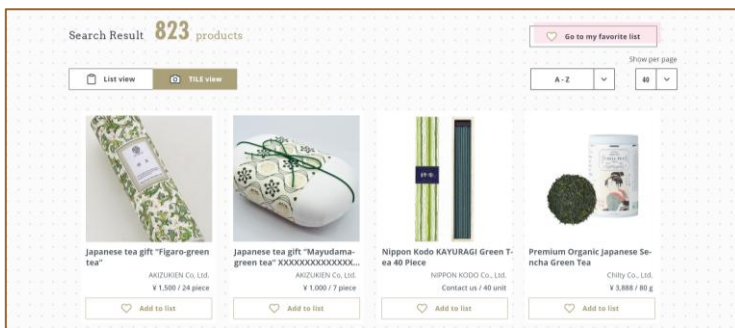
Search Result 823 products

Go to my favorite list

Show per page

List view

TILE view

A - Z

40

Japanese tea gift "Figaro-green tea"
AKIZUKIEN Co, Ltd.
¥ 1,500 / 24 piece
Add to list

Japanese tea gift "Mayudama-green tea" XXXXXXXXXXXXXX...
AKIZUKIEN Co, Ltd.
¥ 1,000 / 7 piece
Add to list

Nippon Kodo KAYURAGI Green Tea 40 Piece
NIPPON KODO Co., Ltd.
Contact us / 40 unit
Add to list

Premium Organic Japanese Sencha Green Tea
Chilty Co., Ltd.
¥ 3,888 / 80 g
Add to list